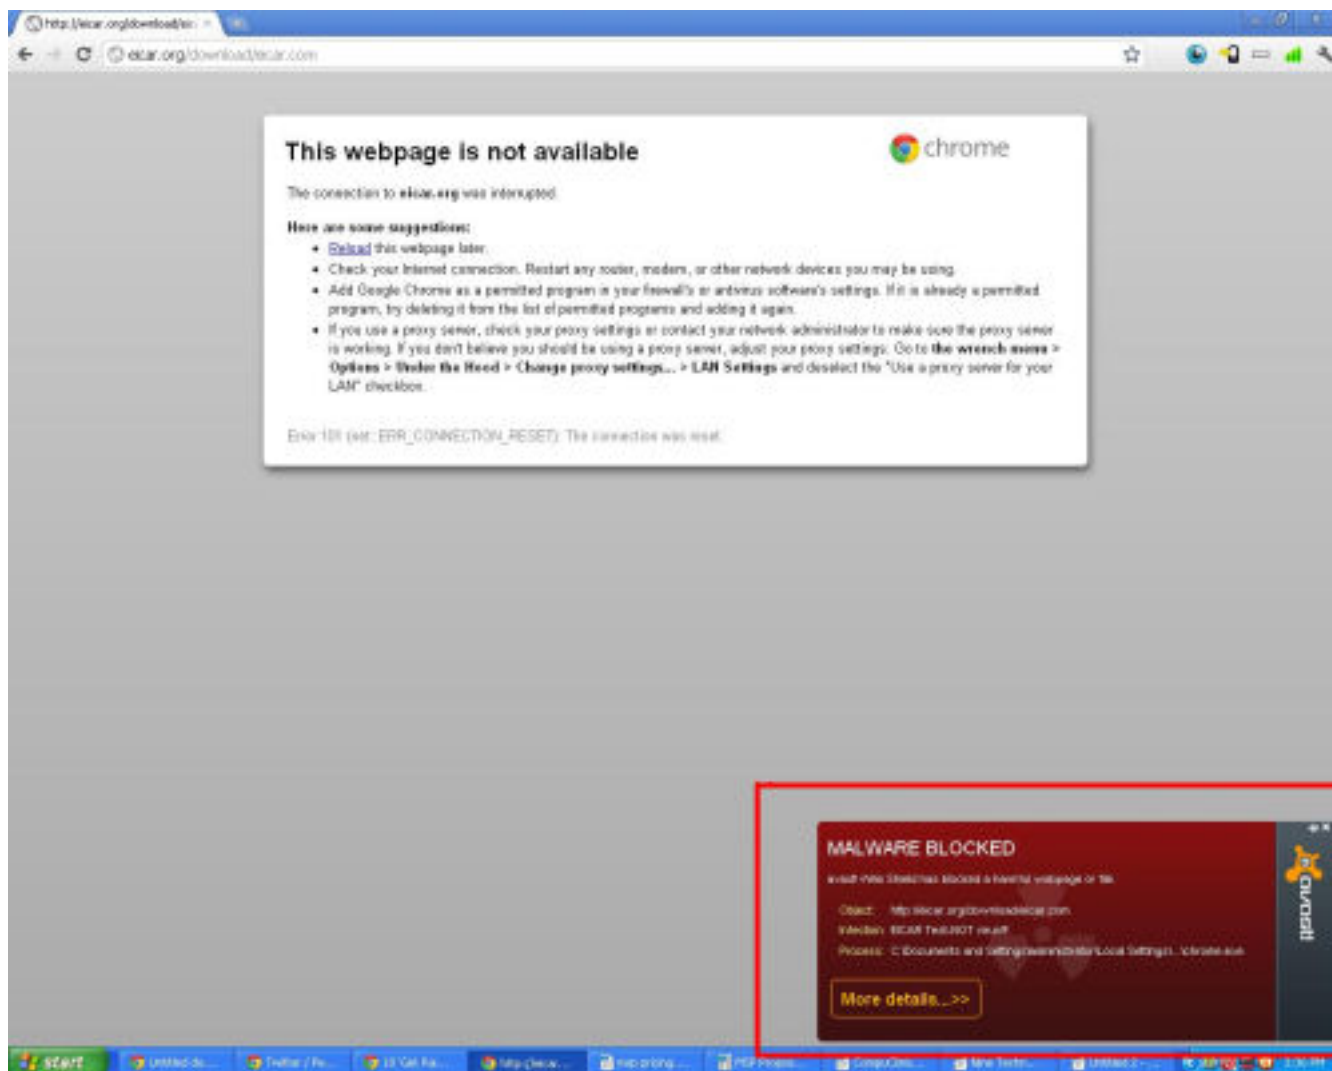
http://eicar.org/download/ei... ×

eicar.org/download/eicar.com

This webpage is not available

chrome

The connection to eicar.org was interrupted.

Here are some suggestions:

- Reload this webpage later.
- Check your Internet connection. Restart any router, modem, or other network devices you may be using.
- Add Google Chrome as a permitted program in your firewall's or antivirus software's settings. If it is already a permitted program, try deleting it from the list of permitted programs and adding it again.
- If you use a proxy server, check your proxy settings or contact your network administrator to make sure the proxy server is working. If you don't believe you should be using a proxy server, adjust your proxy settings: Go to the wrench menu > Options > Under the Hood > Change proxy settings... > LAN Settings and deselect the "Use a proxy server for your LAN" checkbox.

Error 101 (net::ERR_CONNECTION_RESET): The connection was reset.

MALWARE BLOCKED

avast! Web Shield has blocked a harmful webpage or file.

Object: http://eicar.org/download/eicar.com
Infection: EICAR Test-NOT virus!!!
Process: C:\Documents and Settings\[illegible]\Local Settings\...\chrome.exe

More details...>>

avast!

start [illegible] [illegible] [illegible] http://eicar... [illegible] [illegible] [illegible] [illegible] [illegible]